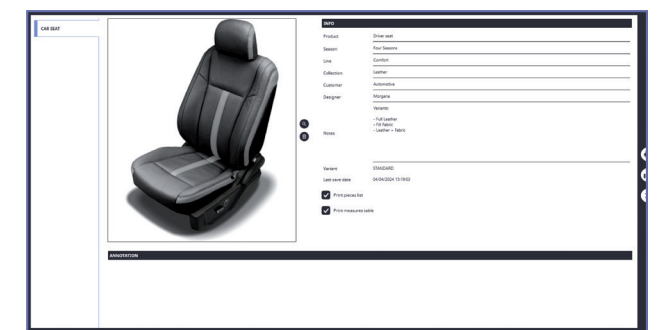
CAR SEAT

INFO

| | |
|---|---|
| Product | Driver seat |
| Season | Four Seasons |
| Line | Comfort |
| Collection | Leather |
| Customer | Automotive |
| Designer | Morgana |
| Notes | Variants: - Full Leather - Fill Fabric - Leather + Fabric |
| Variant | STANDARD |
| Last save date | 04/04/2024 15:19:50 |

Print pieces list

Print measures table

ANNOTATION